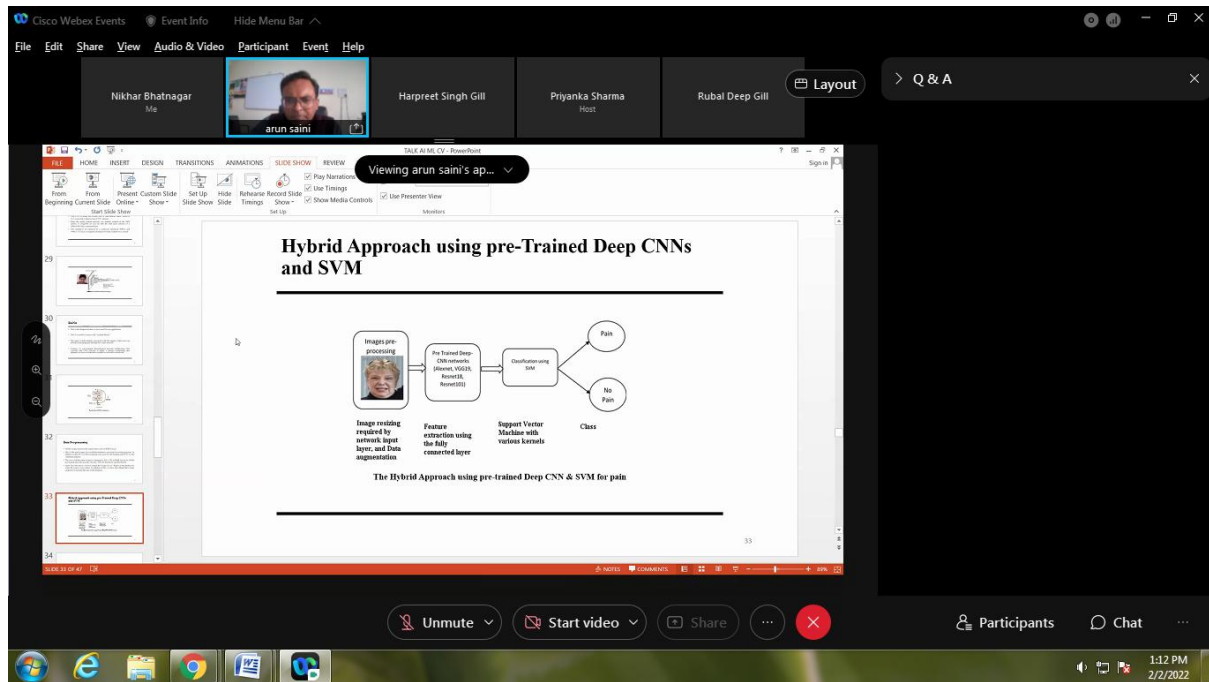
Cisco Webex Events   Event Info   Hide Menu Bar

File  Edit  Share  View  Audio & Video  Participant  Event  Help

Nikhar Bhatnagar
Me

arun saini

Harpreet Singh Gill

Priyanka Sharma
Host

Rubal Deep Gill

Layout

Q & A

TALK AI ML CV - PowerPoint

FILE  HOME  INSERT  DESIGN  TRANSITIONS  ANIMATIONS  SLIDE SHOW  REVIEW

Viewing arun saini's ap...

From Beginning  From Current Slide  Present Online  Custom Slide Show  Set Up Slide Show  Hide Slide  Rehearse Timings  Record Slide Show  Play Narrations  Use Timings  Show Media Controls  Use Presenter View

Start Slide Show  Set Up  Monitors

Sign in

29
30
31
32
33
34

Hybrid Approach using pre-Trained Deep CNNs and SVM

Images pre-processing

Pre Trained Deep-CNN networks (Alexnet, VGG19, Resnet18, Resnet101)

Classification using SVM

Pain

No Pain

Image resizing required by network input layer, and Data augmentation

Feature extraction using the fully connected layer

Support Vector Machine with various kernels

Class

The Hybrid Approach using pre-trained Deep CNN & SVM for pain

33

SLIDE 33 OF 47

NOTES  COMMENTS

Unmute  Start video  Share

Participants  Chat

1:12 PM
2/2/2022